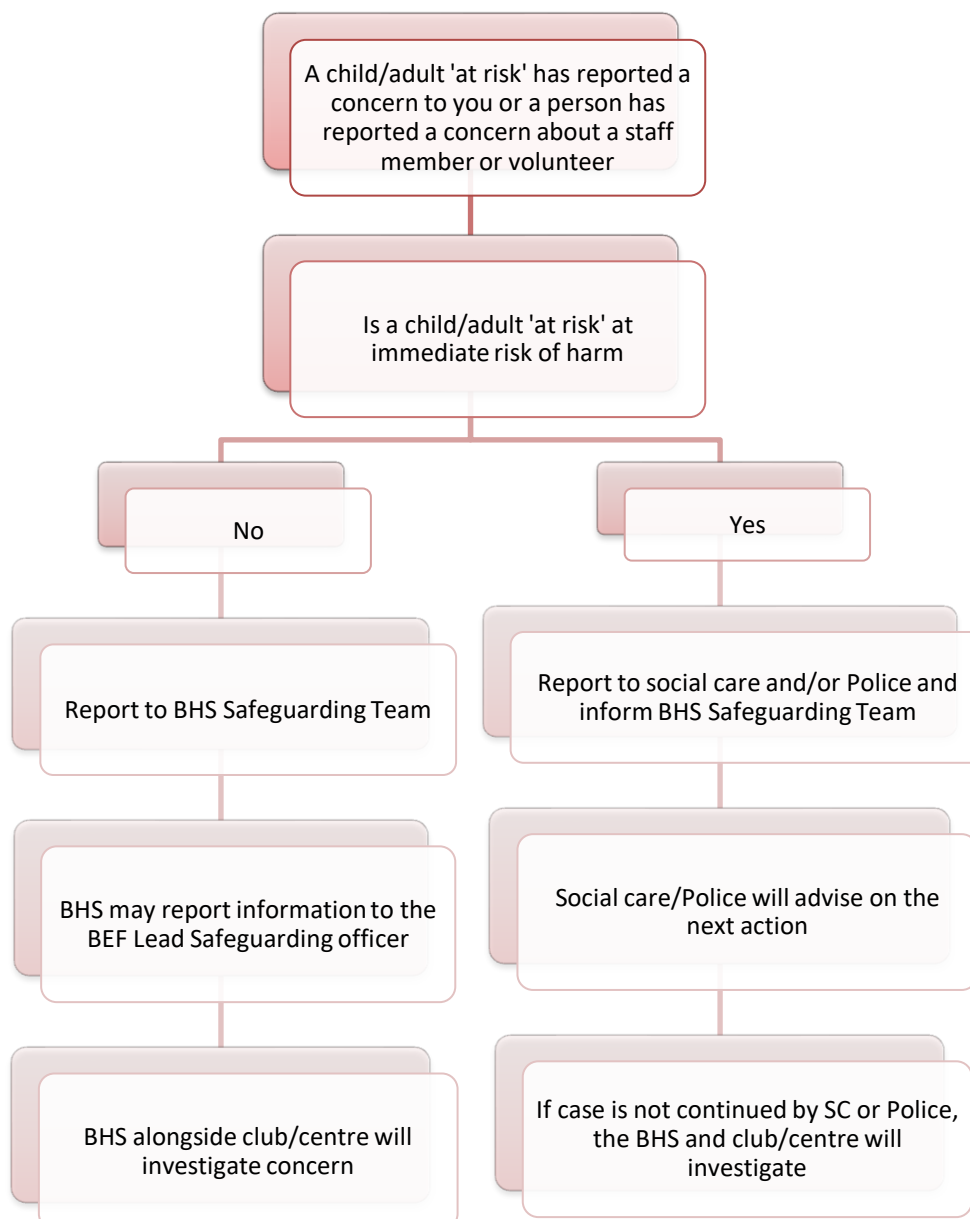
A child/adult 'at risk' has reported a concern to you or a person has reported a concern about a staff member or volunteer

Is a child/adult 'at risk' at immediate risk of harm

No

Report to BHS Safeguarding Team

BHS may report information to the BEF Lead Safeguarding officer

BHS alongside club/centre will investigate concern

Yes

Report to social care and/or Police and inform BHS Safeguarding Team

Social care/Police will advise on the next action

If case is not continued by SC or Police, the BHS and club/centre will investigate